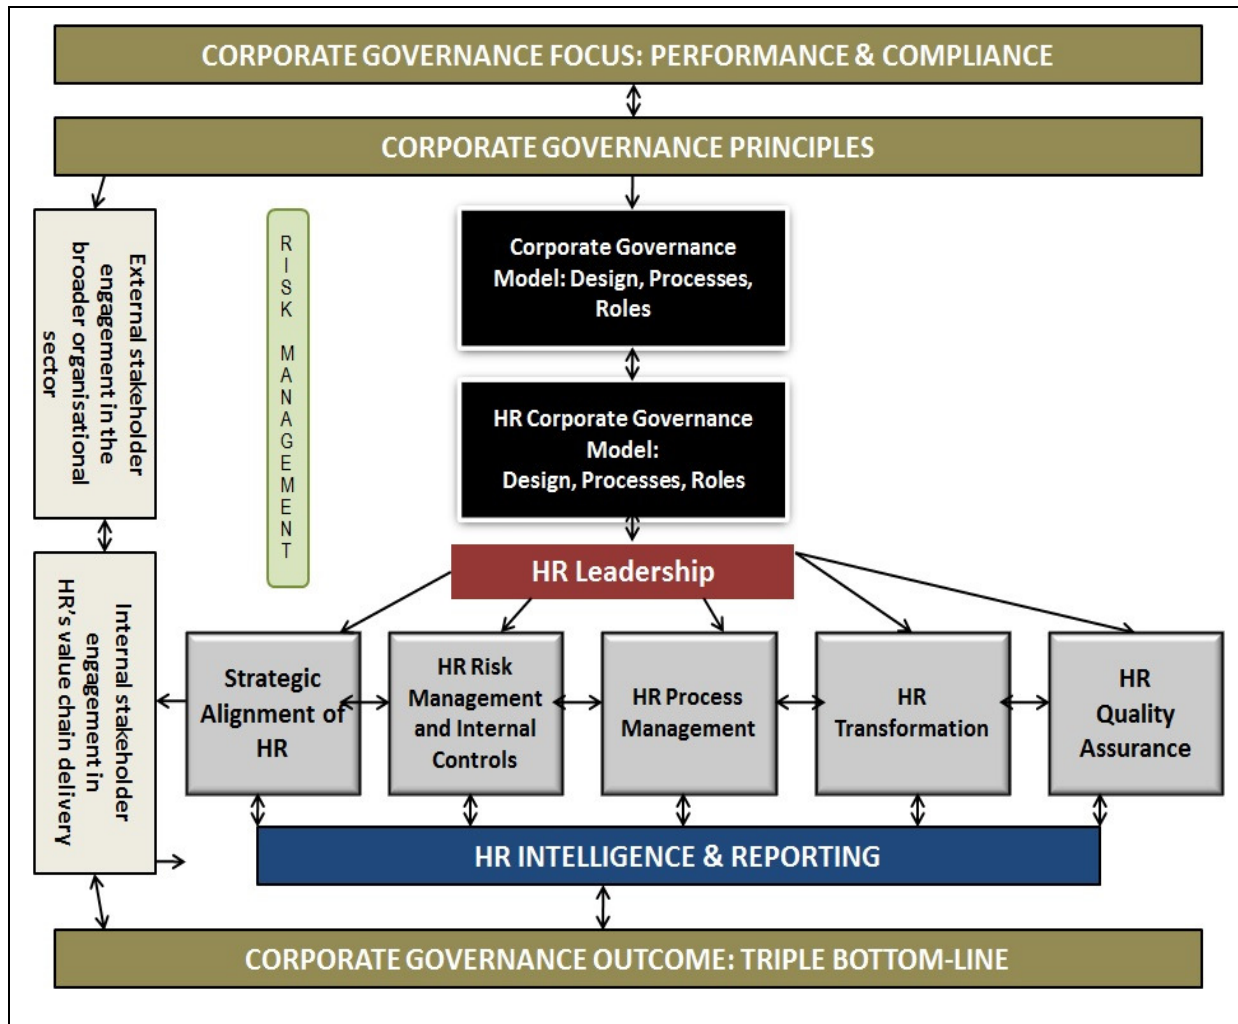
CORPORATE GOVERNANCE FOCUS: PERFORMANCE & COMPLIANCE

CORPORATE GOVERNANCE PRINCIPLES

External stakeholder engagement in the broader organisational sector

RISK MANAGEMENT

Corporate Governance Model: Design, Processes, Roles

HR Corporate Governance Model: Design, Processes, Roles

Internal stakeholder engagement in HR's value chain delivery

HR Leadership

Strategic Alignment of HR

HR Risk Management and Internal Controls

HR Process Management

HR Transformation

HR Quality Assurance

HR INTELLIGENCE & REPORTING

CORPORATE GOVERNANCE OUTCOME: TRIPLE BOTTOM-LINE